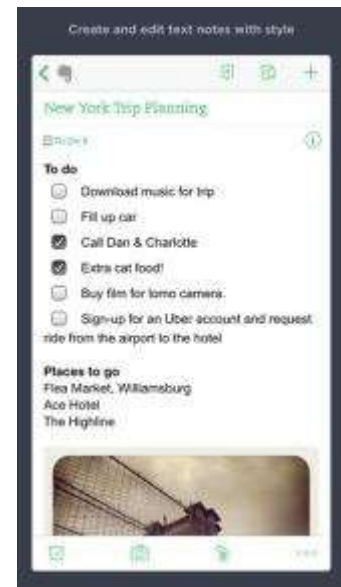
Create and edit text notes with style

New York Trip Planning

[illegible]

To do

Download music for trip

Fill up car

Call Dan & Charlotte

Extra cat food!

Buy film for lomo camera

Sign-up for an Uber account and request ride from the airport to the hotel

Places to go
Flea Market, Williamsburg
Ace Hotel
The Highline